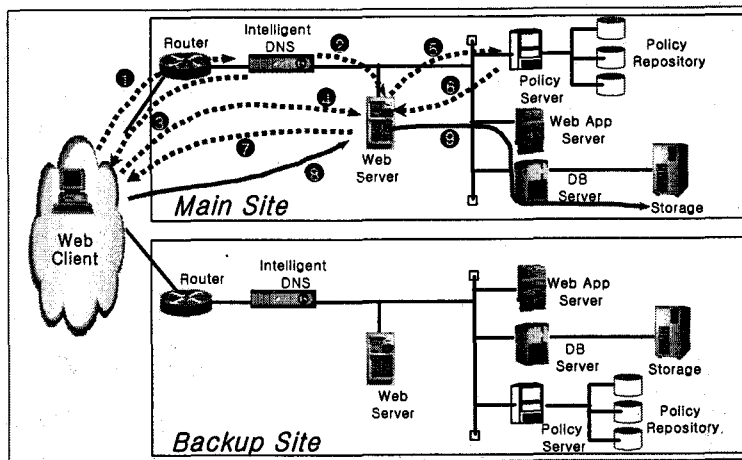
Router
Intelligent DNS
Policy Repository
Policy Server
Web App Server
Web Server
DB Server
Storage
Main Site
Web Client
Router
Intelligent DNS
Web App Server
DB Server
Storage
Web Server
Policy Server
Policy Repository
Backup Site